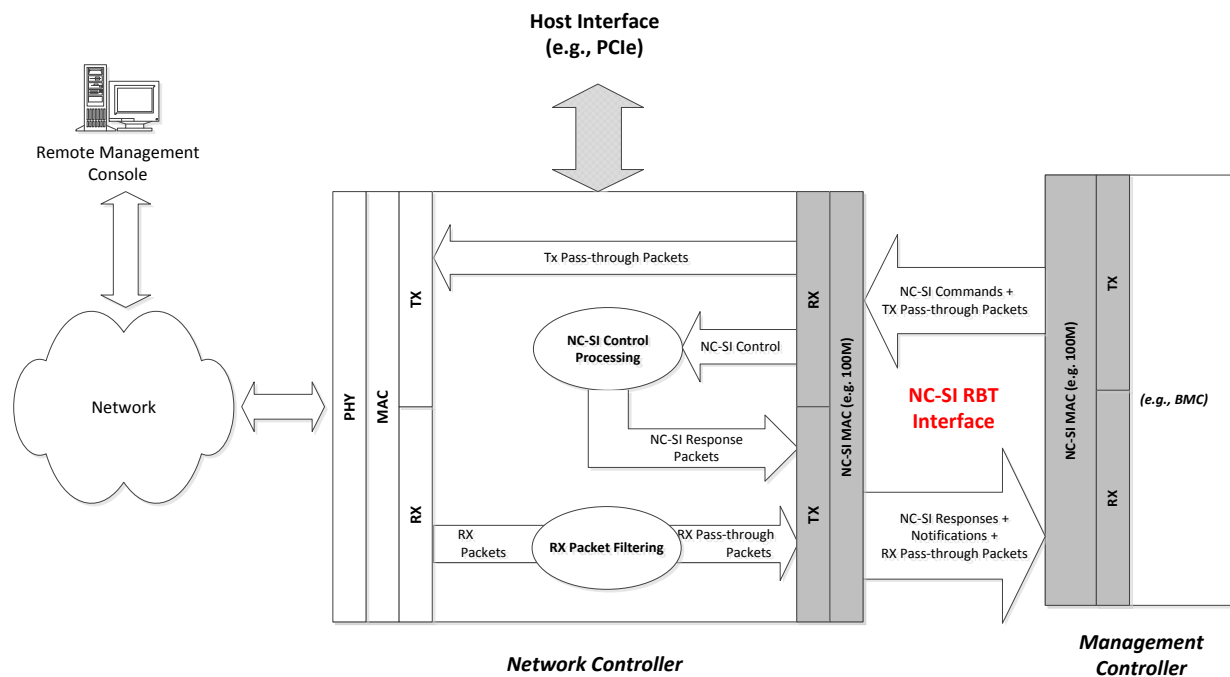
Host Interface
(e.g., PCIe)

Remote Management Console

Network

PHY

MAC

TX

RX

Tx Pass-through Packets

NC-SI Control Processing

NC-SI Control

NC-SI Response Packets

RX Packets

RX Packet Filtering

RX Pass-through Packets

RX

TX

NC-SI MAC (e.g. 100M)

NC-SI Commands + TX Pass-through Packets

NC-SI RBT Interface

NC-SI Responses + Notifications + RX Pass-through Packets

NC-SI MAC (e.g. 100M)

TX

RX

(e.g., BMC)

Network Controller

Management Controller